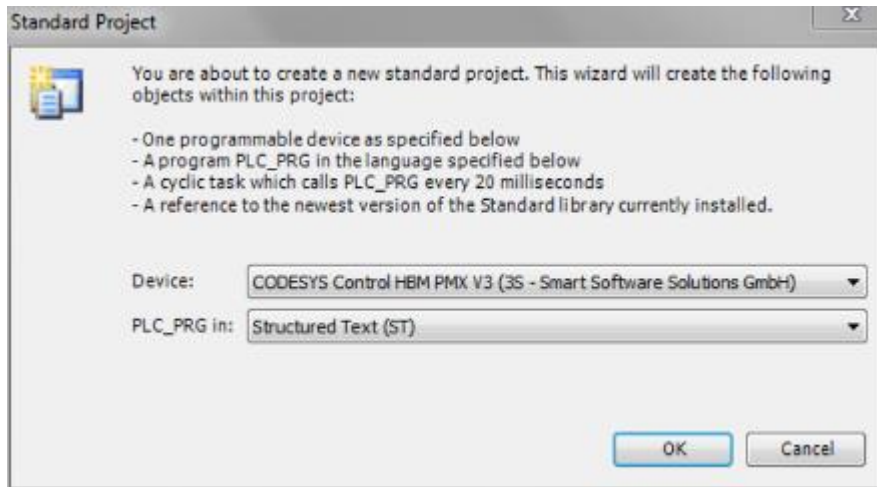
Standard Project

You are about to create a new standard project. This wizard will create the following objects within this project:

- One programmable device as specified below
- A program PLC_PRG in the language specified below
- A cyclic task which calls PLC_PRG every 20 milliseconds
- A reference to the newest version of the Standard library currently installed.

Device: CODESYS Control HBM PMX V3 (3S - Smart Software Solutions GmbH)

PLC_PRG in: Structured Text (ST)

OK Cancel